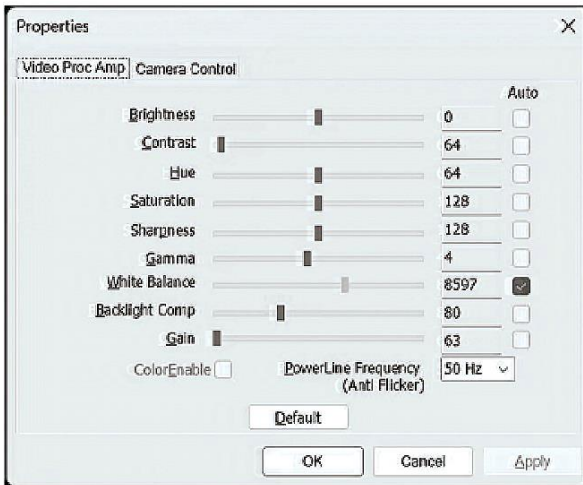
Properties

Video Proc Amp | Camera Control

Auto

| | | |
|---|---|---|
| Brightness | 0 | |
| Contrast | 64 | |
| Hue | 64 | |
| Saturation | 128 | |
| Sharpness | 128 | |
| Gamma | 4 | |
| White Balance | 8597 | ✓ |
| Backlight Comp | 80 | |
| Gain | 63 | |

ColorEnable

PowerLine Frequency (Anti Flicker) 50 Hz

Default

OK Cancel Apply